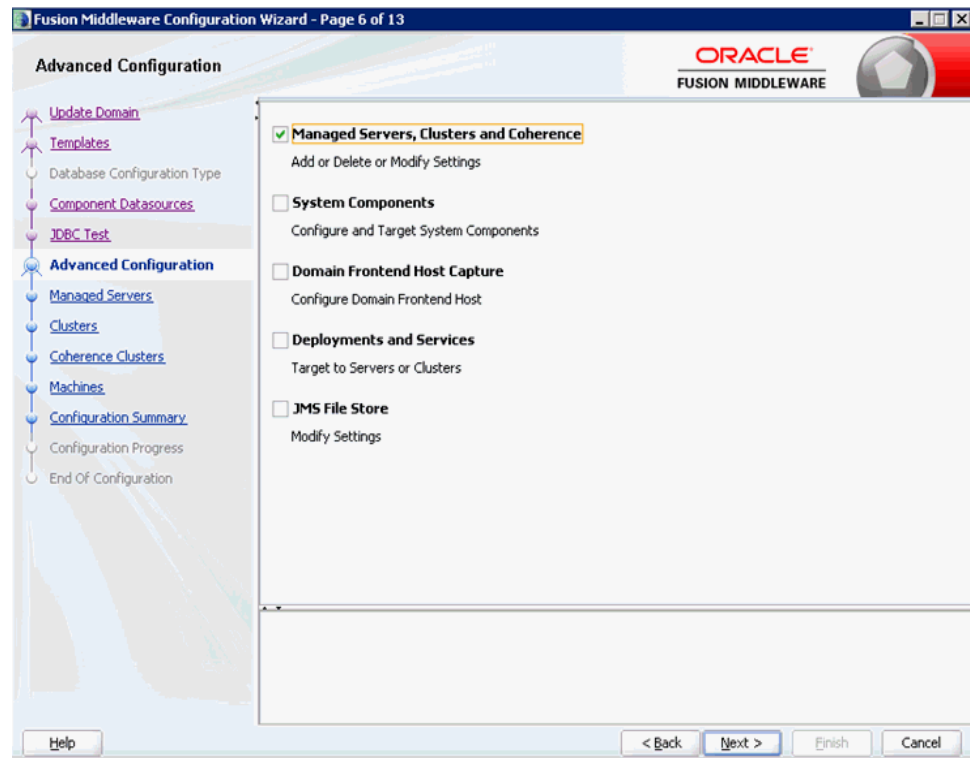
Fusion Middleware Configuration Wizard - Page 6 of 13

Advanced Configuration

ORACLE
FUSION MIDDLEWARE

Update Domain
Templates
Database Configuration Type
Component Datasources
JDBC Test
Advanced Configuration
Managed Servers
Clusters
Coherence Clusters
Machines
Configuration Summary
Configuration Progress
End Of Configuration

Managed Servers, Clusters and Coherence
Add or Delete or Modify Settings

System Components
Configure and Target System Components

Domain Frontend Host Capture
Configure Domain Frontend Host

Deployments and Services
Target to Servers or Clusters

JMS File Store
Modify Settings

Help

< Back

Next >

Finish

Cancel